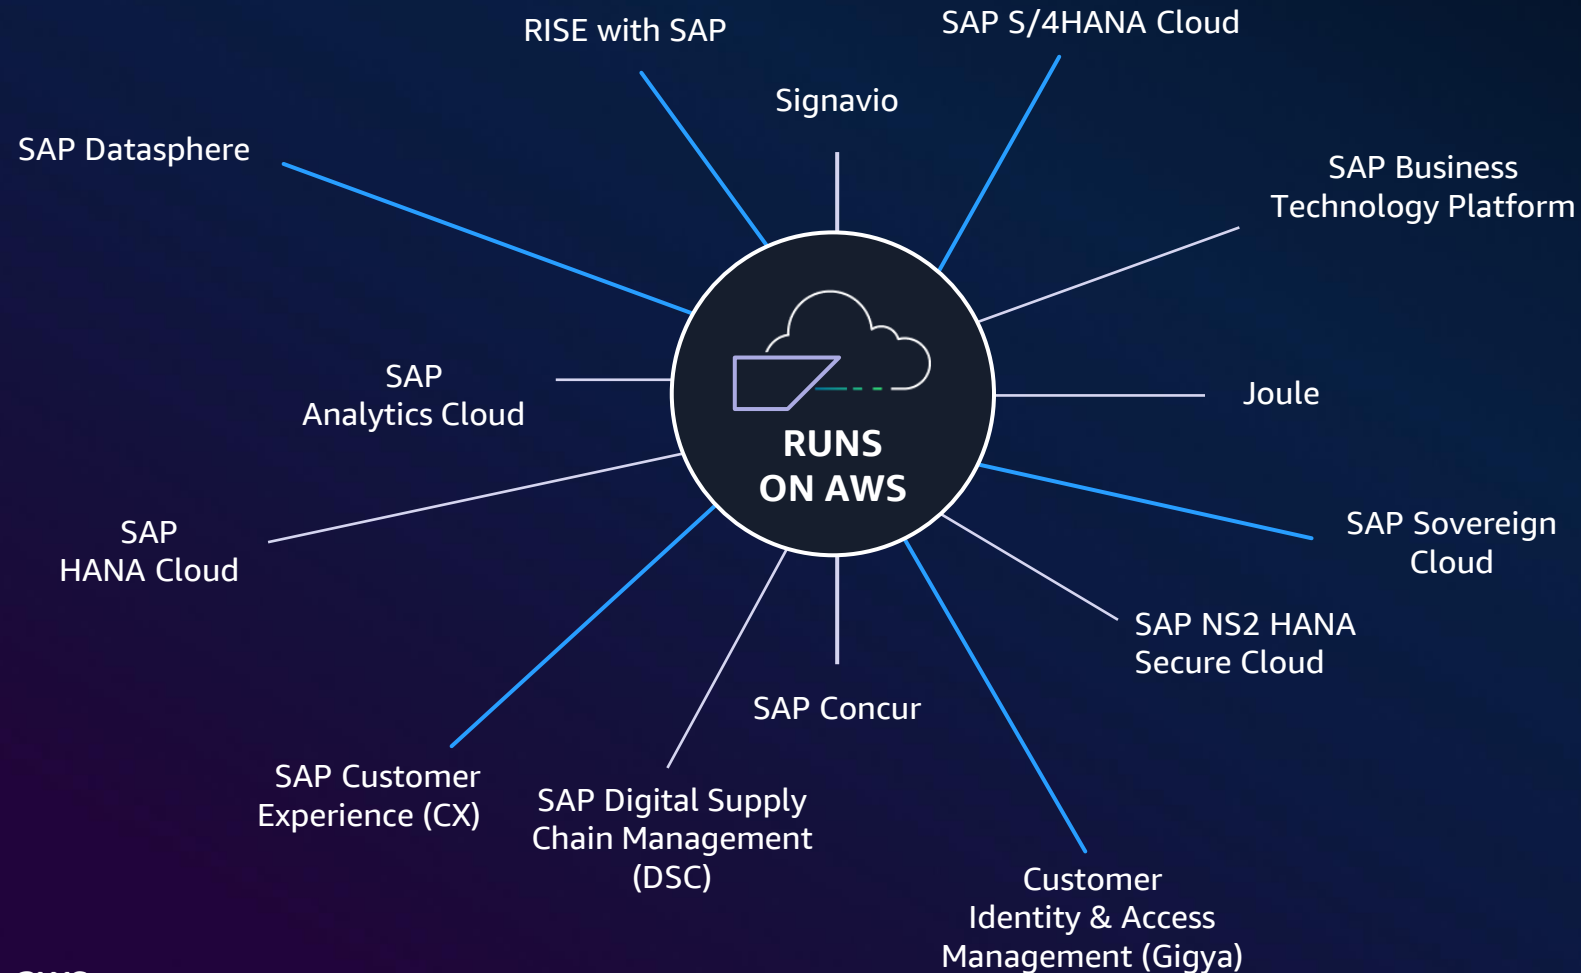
RISE with SAP

SAP S/4HANA Cloud

Signavio

SAP Datasphere

SAP Business Technology Platform

SAP Analytics Cloud

RUNS ON AWS

Joule

SAP HANA Cloud

SAP Sovereign Cloud

SAP NS2 HANA Secure Cloud

SAP Concur

SAP Customer Experience (CX)

SAP Digital Supply Chain Management (DSC)

Customer Identity & Access Management (Gigya)